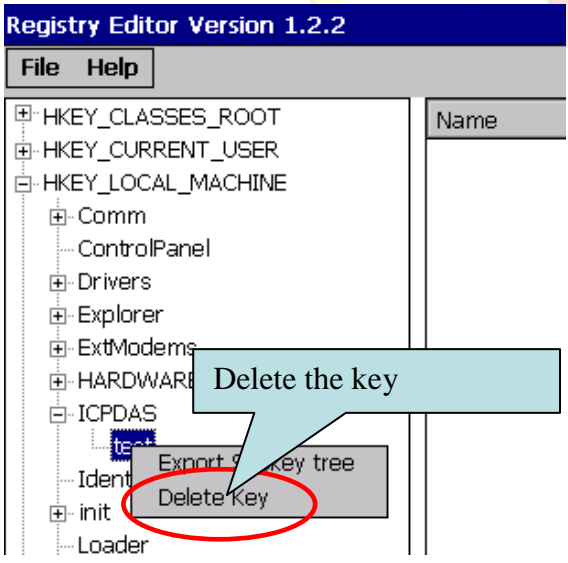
Registry Editor Version 1.2.2

File Help

HKEY_CLASSES_ROOT
HKEY_CURRENT_USER
HKEY_LOCAL_MACHINE
Comm
ControlPanel
Drivers
Explorer
ExtModems
HARDWARE
ICPDAS
test
Ident
init
Loader

Name

Delete the key

Export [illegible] key tree
Delete Key